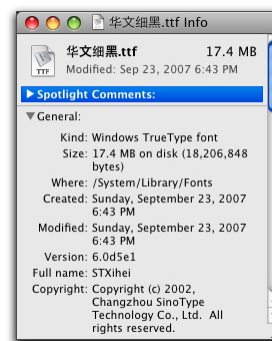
华文细黑.ttf Info

华文细黑.ttf 17.4 MB
Modified: Sep 23, 2007 6:43 PM

Spotlight Comments:

General:

Kind: Windows TrueType font
Size: 17.4 MB on disk (18,206,848 bytes)
Where: /System/Library/Fonts
Created: Sunday, September 23, 2007 6:43 PM
Modified: Sunday, September 23, 2007 6:43 PM
Version: 6.0d5e1
Full name: STXihei
Copyright: Copyright (c) 2002, Changzhou SinoType Technology Co., Ltd. All rights reserved.